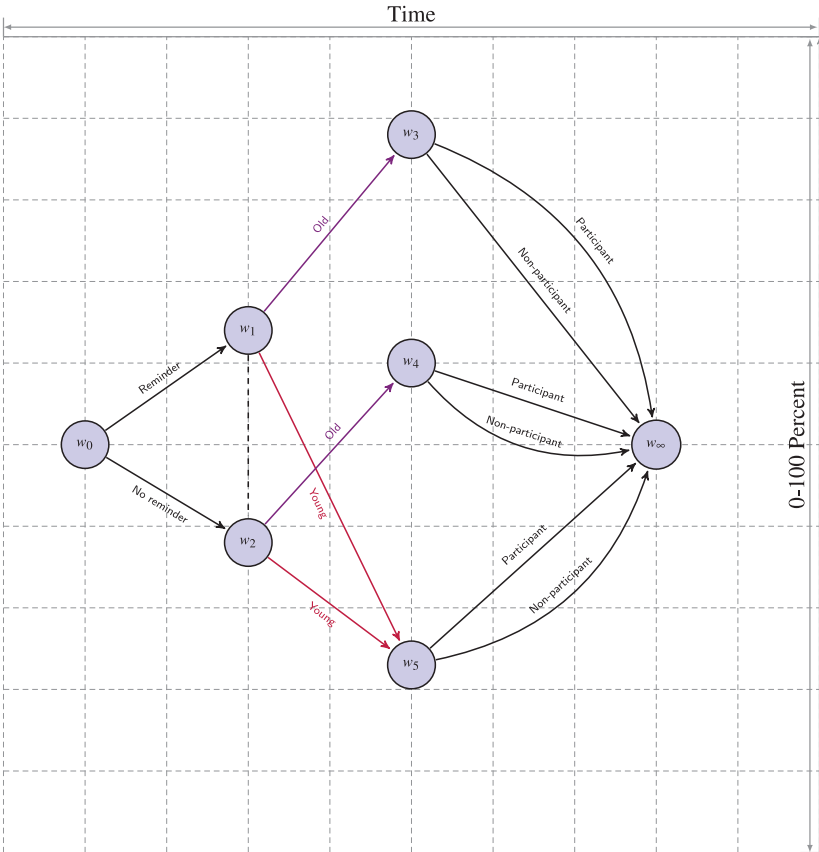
Time

0-100 Percent

$w_3$

Old

Participant

Non-participant

$w_1$

$w_4$

Reminder

Participant

Old

Non-participant

$w_0$

$w_\infty$

No reminder

Young

$w_2$

Participant

Non-participant

Young

$w_5$